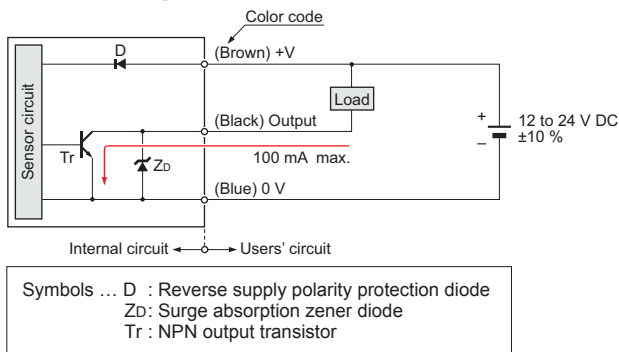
Color code

D

(Brown) +V

Sensor circuit

Load

(Black) Output

+

–

12 to 24 V DC ±10 %

Tr

$Z_D$

100 mA max.

(Blue) 0 V

Internal circuit ← → Users' circuit

Symbols … D : Reverse supply polarity protection diode
$Z_D$: Surge absorption zener diode
Tr : NPN output transistor